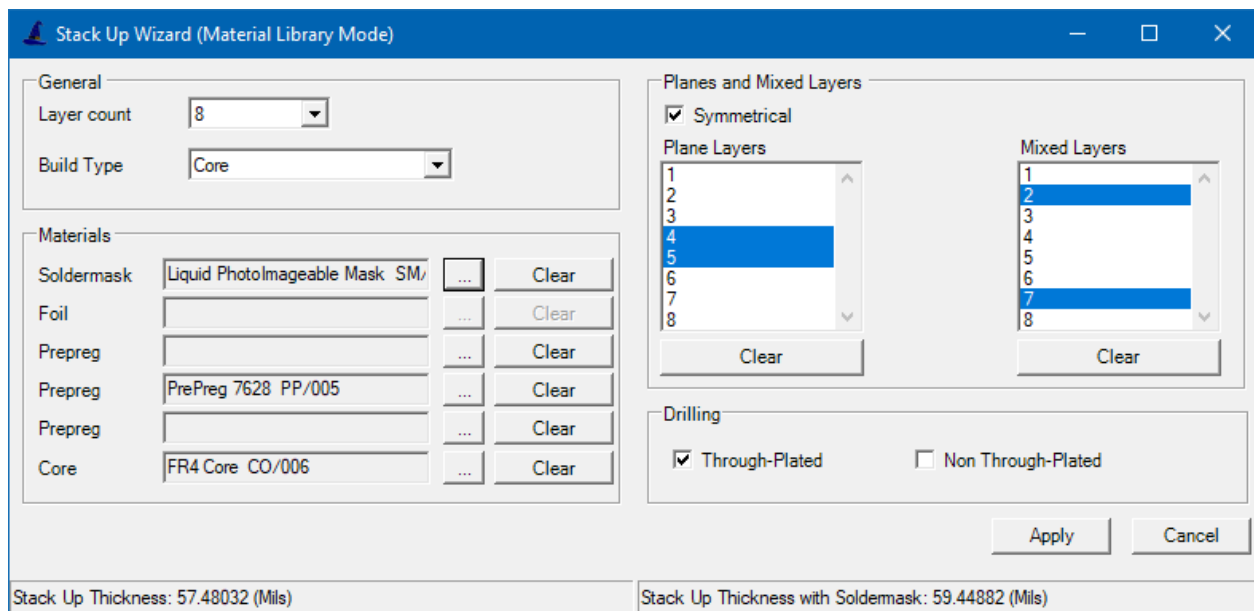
Stack Up Wizard (Material Library Mode)

General
Layer count 8
Build Type Core

Materials
Soldermask Liquid PhotoImageable Mask SM/ ... Clear
Foil ... Clear
Prepreg ... Clear
Prepreg PrePreg 7628 PP/005 ... Clear
Prepreg ... Clear
Core FR4 Core CO/006 ... Clear

Planes and Mixed Layers
Symmetrical
Plane Layers
1
2
3
4
5
6
7
8
Clear

Mixed Layers
1
2
3
4
5
6
7
8
Clear

Drilling
Through-Plated
Non Through-Plated

Apply
Cancel

Stack Up Thickness: 57.48032 (Mils)
Stack Up Thickness with Soldermask: 59.44882 (Mils)